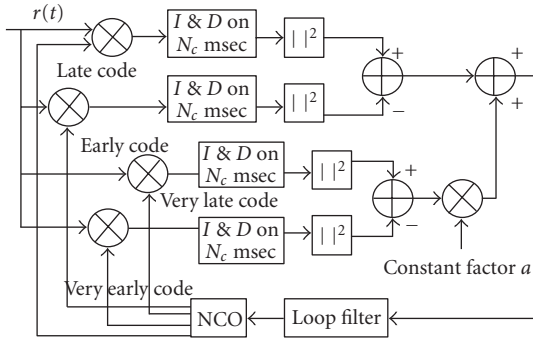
$r(t)$

$I$ & $D$ on $N_c$ msec

$|\,|^2$

+

−

+

+

Late code

$I$ & $D$ on $N_c$ msec

$|\,|^2$

Early code

$I$ & $D$ on $N_c$ msec

$|\,|^2$

+

Very late code

$I$ & $D$ on $N_c$ msec

$|\,|^2$

−

Constant factor $a$

Very early code

NCO

Loop filter